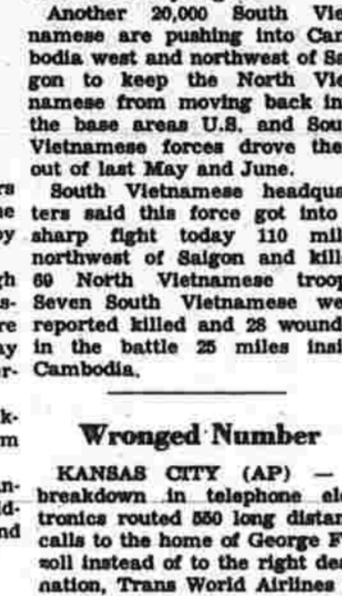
Another 20,000 South Vie namese are pushing into Car bodia west and northwest of Sa gon to keep the North Vie namese from moving back in the base areas U.S. and Sou Vietnamese forces drove the out of last May and June.

South Vietnamese headqua ters said this force got into sharp fight today 110 mil northwest of Saigon and kill 69 North Vietnamese troop Seven South Vietnamese we reported killed and 28 wound in the battle 25 miles insi Cambodia.

rs
ne
oy

gh
s-
re
ay
r-

k-
m

n-
d-
nd

Wronged Number

KANSAS CITY (AP) — breakdown in telephone ele tronics routed 550 long distan calls to the home of George F soll instead of to the right de nation, Trans World Airlines